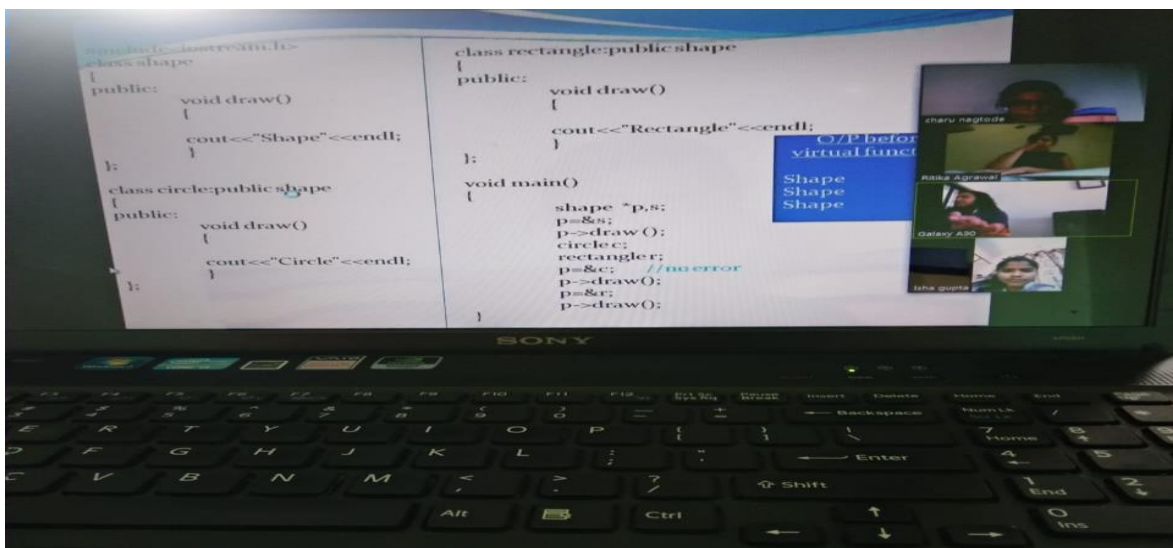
#include<iostream.h>
class shape
{
public:
void draw()
{
cout<<"Shape"<<endl;
}
};

class circle:public shape
{
public:
void draw()
{
cout<<"Circle"<<endl;
}
};

class rectangle:public shape
{
public:
void draw()
{
cout<<"Rectangle"<<endl;
}
};

void main()
{
shape *p,s;
p=&s;
p->draw();
circle c;
rectangle r;
p=&c; //no error
p->draw();
p=&r;
p->draw();
}

O/P befor
virtual funct

Shape
Shape
Shape

charu nagtode
Ritika Agrawal
Galaxy A30
isha gupta

SONY

F3 F4 F5 F6 F7 F8 F9 F10 F11 F12 Prt Sc Sys Rq Pause Break Insert Delete Home End
Backspace Num Lk
E R T Y U I O P
Home
F G H J K L Enter
V B N M Shift End
Alt Ctrl Ins